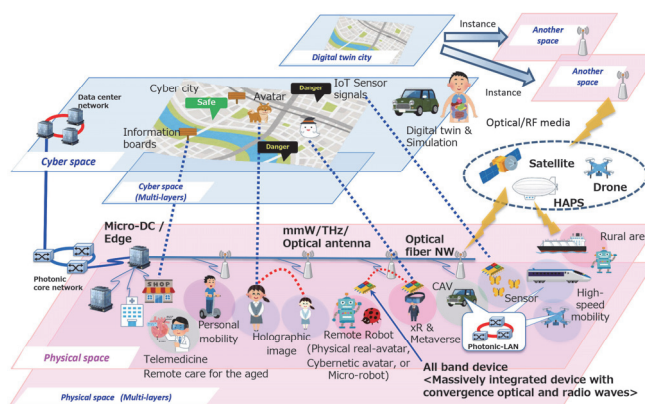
Digital twin city

Instance

Another space

Another space

Instance

Optical/RF media

Data center network

Cyber city

Safe

Avatar

Danger

IoT Sensor signals

Information boards

Danger

Digital twin & Simulation

Cyber space

Cyber space (Multi-layers)

Satellite

Drone

HAPS

Micro-DC / Edge

mmW/THz/ Optical antenna

Optical fiber NW

Rural are

Photonic core network

SHOP

CAV

Sensor

High-speed mobility

Personal mobility

Holographic image

Remote Robot (Physical real-avatar, Cybernetic avatar, or Micro-robot)

xR & Metaverse

Photonic-LAN

Physical space

Telemedicine Remote care for the aged

All band device <Massively integrated device with convergence optical and radio waves>

Physical space (Multi-layers)